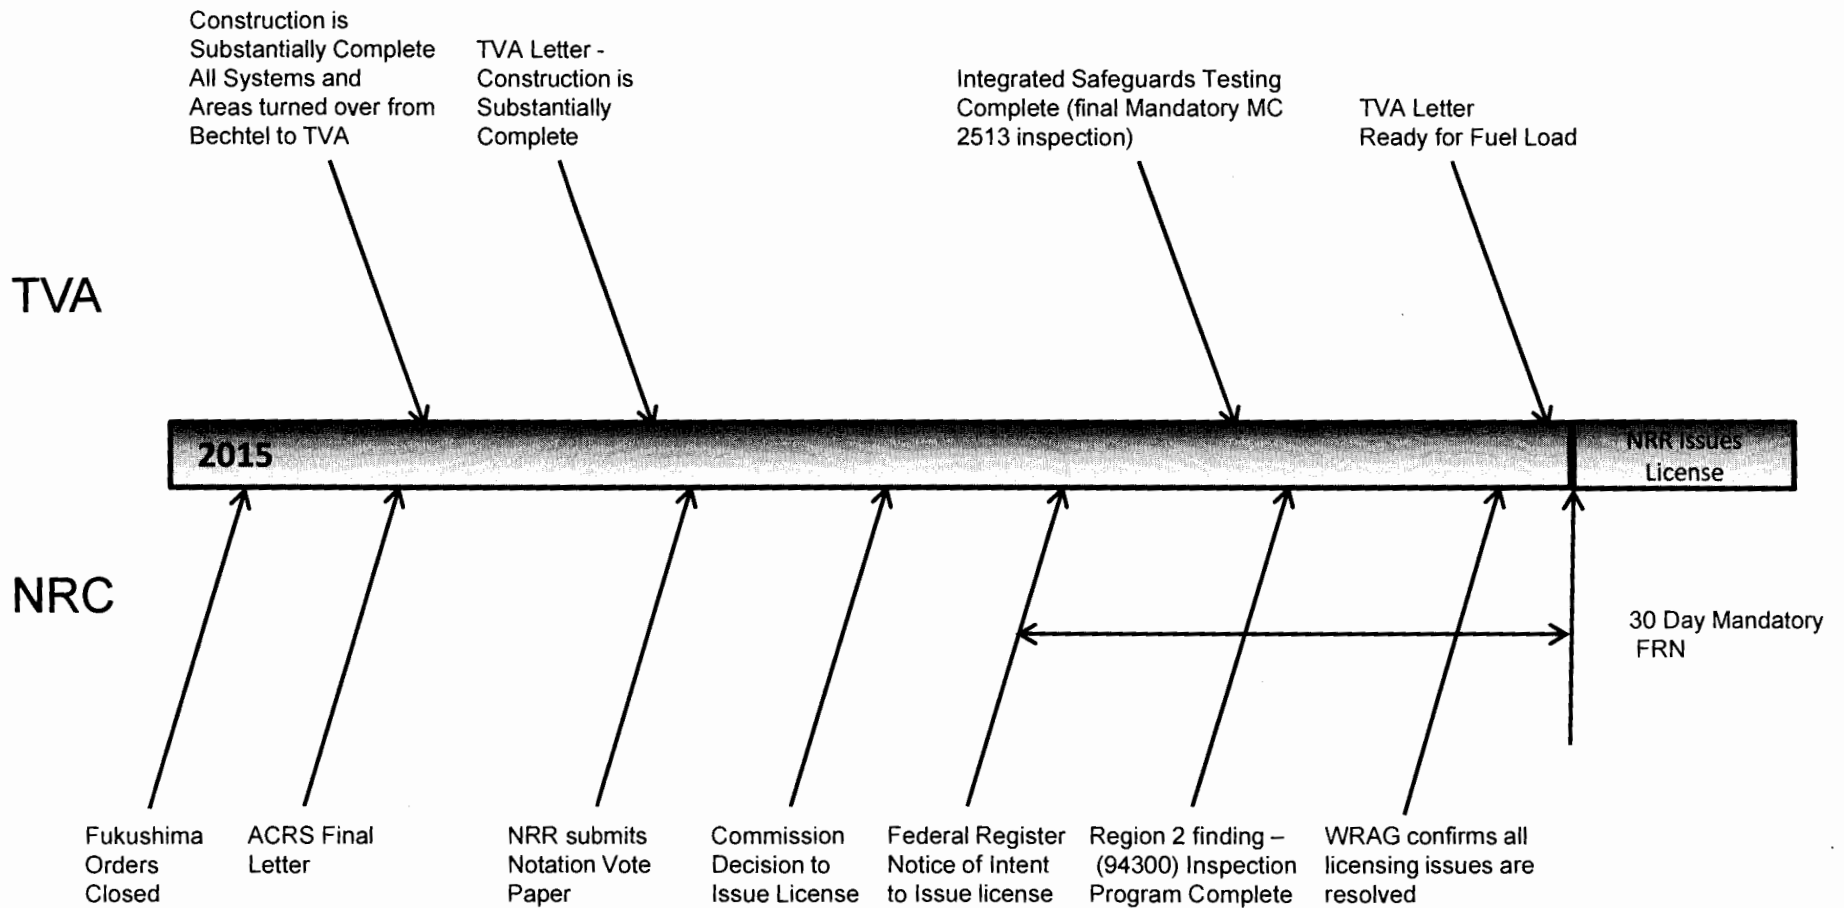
Construction is Substantially Complete All Systems and Areas turned over from Bechtel to TVA

TVA Letter - Construction is Substantially Complete

Integrated Safeguards Testing Complete (final Mandatory MC 2513 inspection)

TVA Letter Ready for Fuel Load

TVA

2015

NRR Issues License

NRC

30 Day Mandatory FRN

Fukushima Orders Closed

ACRS Final Letter

NRR submits Notation Vote Paper

Commission Decision to Issue License

Federal Register Notice of Intent to Issue license

Region 2 finding – (94300) Inspection Program Complete

WRAG confirms all licensing issues are resolved